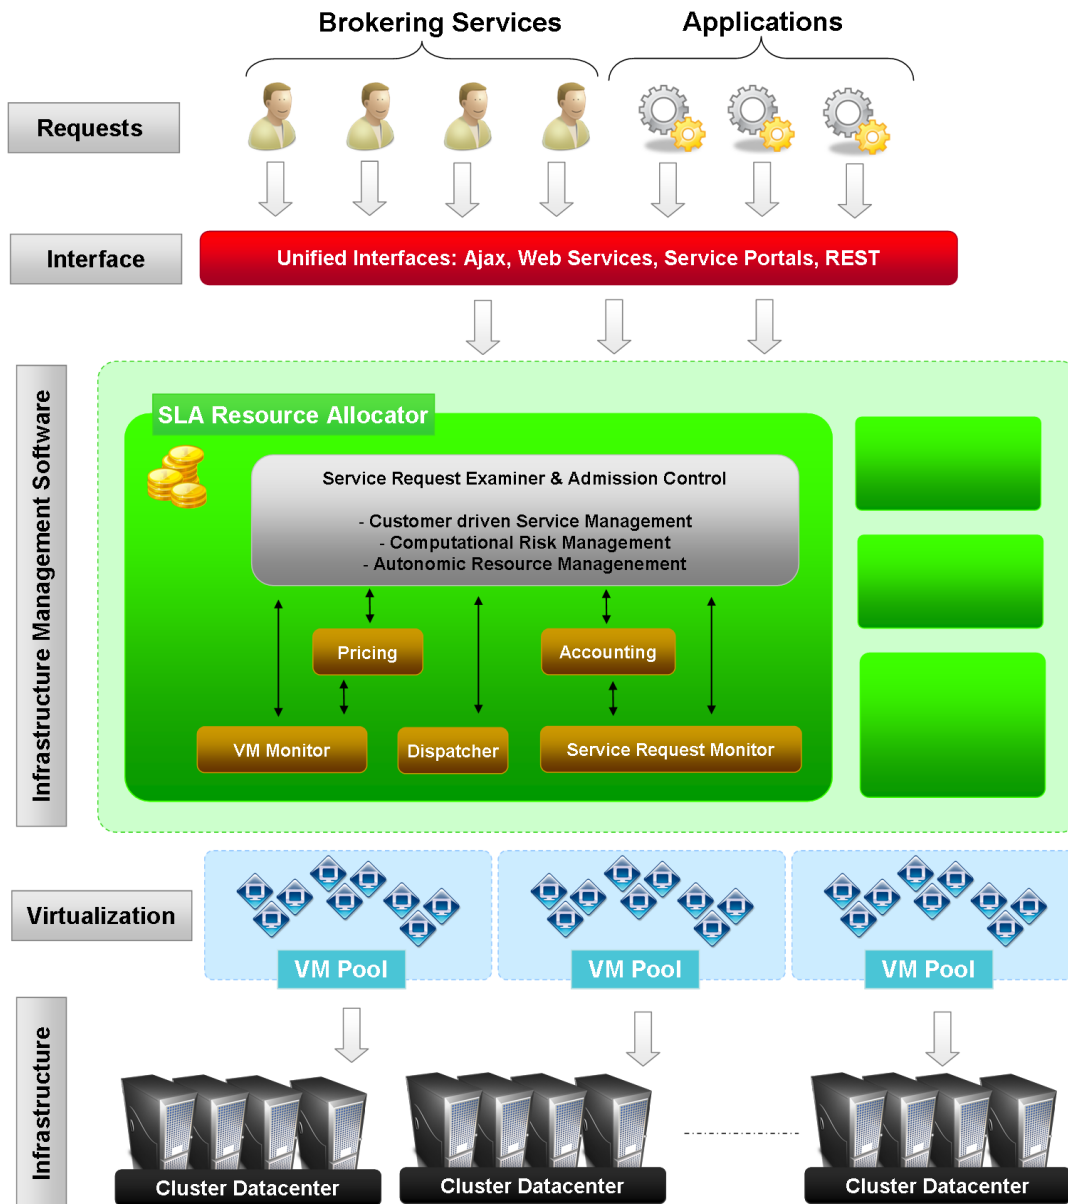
Brokering Services

Applications

Requests

Interface

Unified Interfaces: Ajax, Web Services, Service Portals, REST

Infrastructure Management Software

SLA Resource Allocator

Service Request Examiner & Admission Control

- Customer driven Service Management
- Computational Risk Management
- Autonomic Resource Managenement

Pricing

Accounting

VM Monitor

Dispatcher

Service Request Monitor

Virtualization

VM Pool

VM Pool

VM Pool

Infrastructure

Cluster Datacenter

Cluster Datacenter

Cluster Datacenter